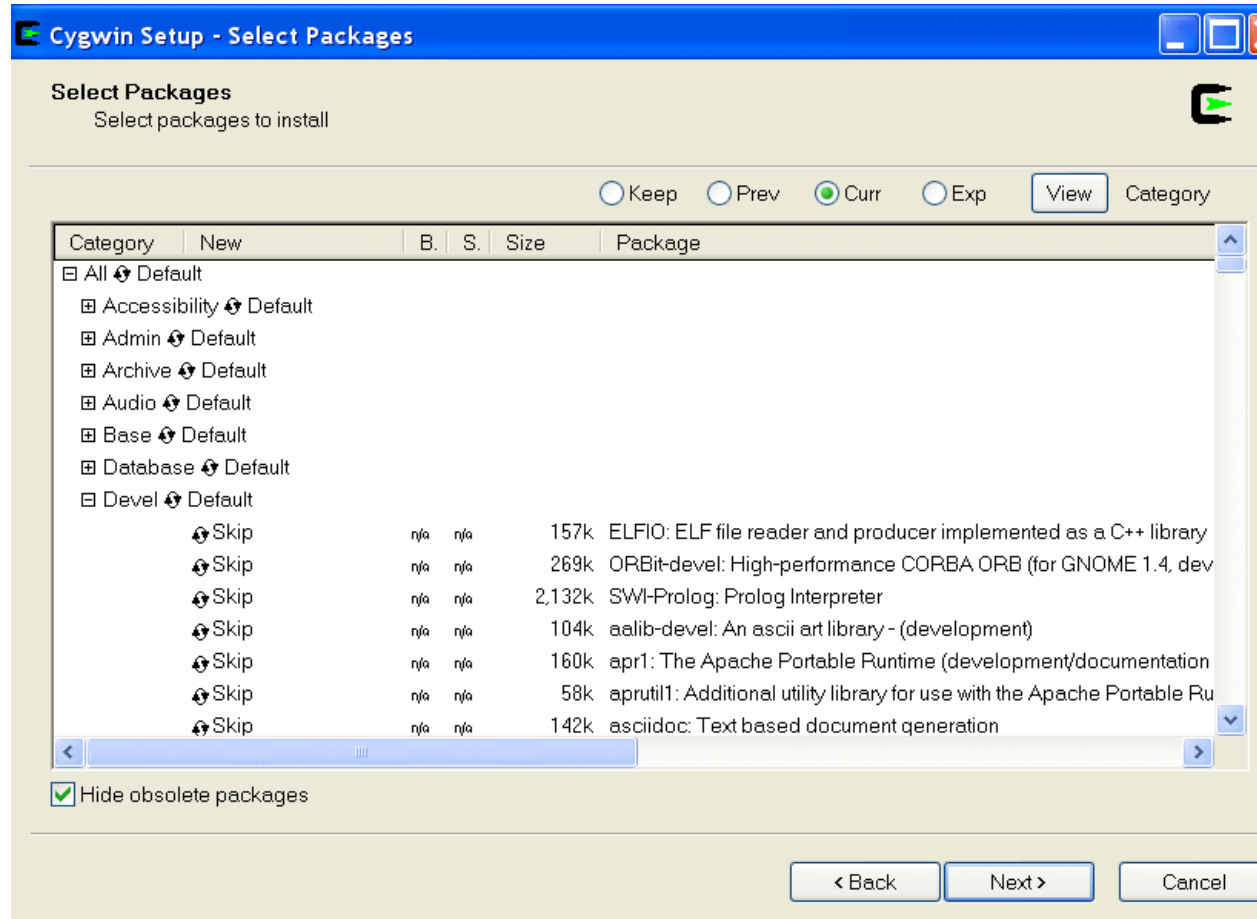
Cygwin Setup - Select Packages

Select Packages
Select packages to install

Keep Prev Curr Exp View Category

| Category | New | B. | S. | Size | Package |
|---|---|---|---|---|---|
| ⊟ All Default | | | | | |
| ⊞ Accessibility Default | | | | | |
| ⊞ Admin Default | | | | | |
| ⊞ Archive Default | | | | | |
| ⊞ Audio Default | | | | | |
| ⊞ Base Default | | | | | |
| ⊞ Database Default | | | | | |
| ⊟ Devel Default | | | | | |
| | Skip | n/a | n/a | 157k | ELFIO: ELF file reader and producer implemented as a C++ library |
| | Skip | n/a | n/a | 269k | ORBit-devel: High-performance CORBA ORB (for GNOME 1.4, dev |
| | Skip | n/a | n/a | 2,132k | SWI-Prolog: Prolog Interpreter |
| | Skip | n/a | n/a | 104k | aalib-devel: An ascii art library - (development) |
| | Skip | n/a | n/a | 160k | apr1: The Apache Portable Runtime (development/documentation |
| | Skip | n/a | n/a | 58k | aprutil1: Additional utility library for use with the Apache Portable Ru |
| | Skip | n/a | n/a | 142k | asciidoc: Text based document generation |

Hide obsolete packages

< Back Next > Cancel